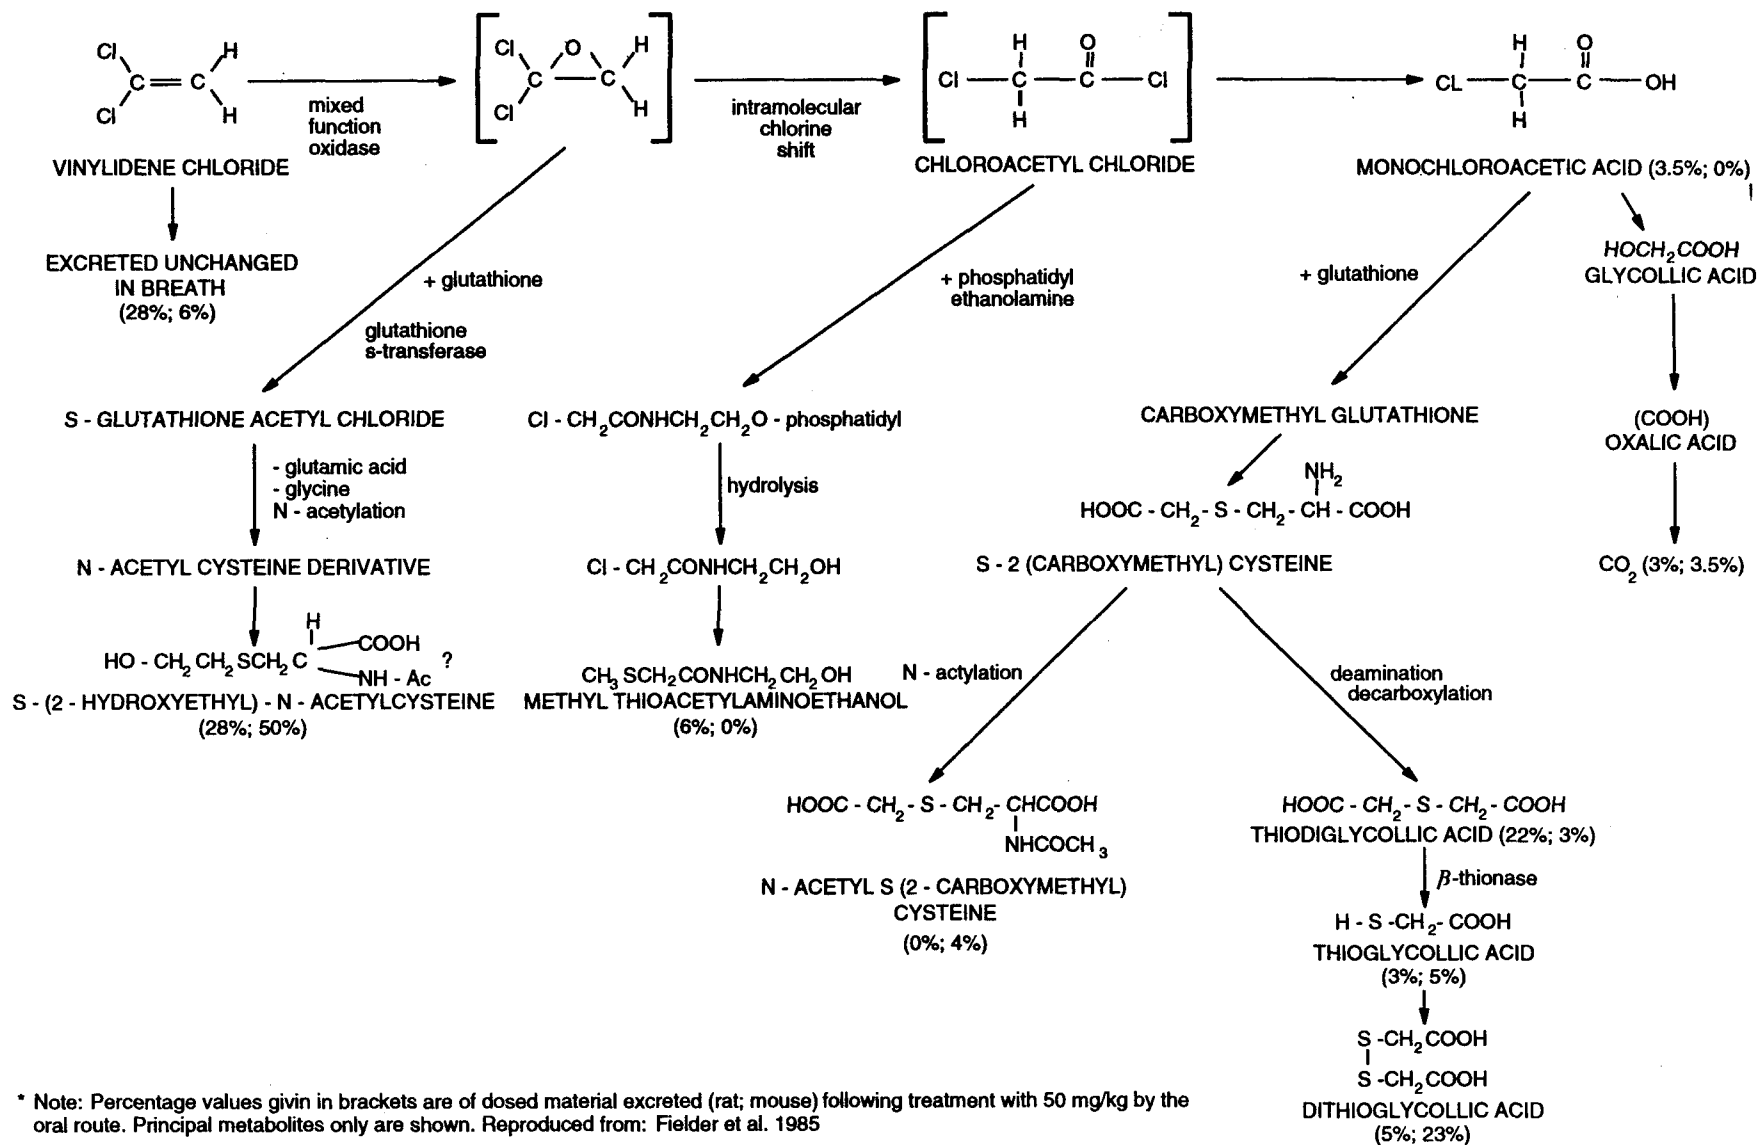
Cl Cl C C H H

mixed function oxidase

Cl Cl C O C H H

intramolecular chlorine shift

Cl — C(H)(H) — C(=O) — Cl

CL — C(H)(H) — C(=O) — OH

VINYLIDENE CHLORIDE

EXCRETED UNCHANGED IN BREATH (28%; 6%)

+ glutathione

glutathione s-transferase

CHLOROACETYL CHLORIDE

+ phosphatidyl ethanolamine

MONOCHLOROACETIC ACID (3.5%; 0%)

+ glutathione

$HOCH_2COOH$ GLYCOLLIC ACID

S - GLUTATHIONE ACETYL CHLORIDE

- glutamic acid
- glycine
N - acetylation

N - ACETYL CYSTEINE DERIVATIVE

HO - $CH_2CH_2SCH_2$ C(H) —COOH —NH - Ac ?

S - (2 - HYDROXYETHYL) - N - ACETYLCYSTEINE (28%; 50%)

Cl - $CH_2CONHCH_2CH_2O$ - phosphatidyl

hydrolysis

Cl - $CH_2CONHCH_2CH_2OH$

$CH_3SCH_2CONHCH_2CH_2OH$ METHYL THIOACETYLAMINOETHANOL (6%; 0%)

CARBOXYMETHYL GLUTATHIONE

HOOC - $CH_2$ - S - $CH_2$ - CH($NH_2$) - COOH

S - 2 (CARBOXYMETHYL) CYSTEINE

(COOH) OXALIC ACID

$CO_2$ (3%; 3.5%)

N - actylation

deamination decarboxylation

HOOC - $CH_2$ - S - $CH_2$ - CHCOOH (NHCOCH$_3$)

N - ACETYL S (2 - CARBOXYMETHYL) CYSTEINE (0%; 4%)

HOOC - $CH_2$ - S - $CH_2$ - COOH THIODIGLYCOLLIC ACID (22%; 3%)

$\beta$-thionase

H - S -$CH_2$- COOH THIOGLYCOLLIC ACID (3%; 5%)

S -$CH_2$COOH
S -$CH_2$COOH
DITHIOGLYCOLLIC ACID (5%; 23%)

* Note: Percentage values givin in brackets are of dosed material excreted (rat; mouse) following treatment with 50 mg/kg by the oral route. Principal metabolites only are shown. Reproduced from: Fielder et al. 1985